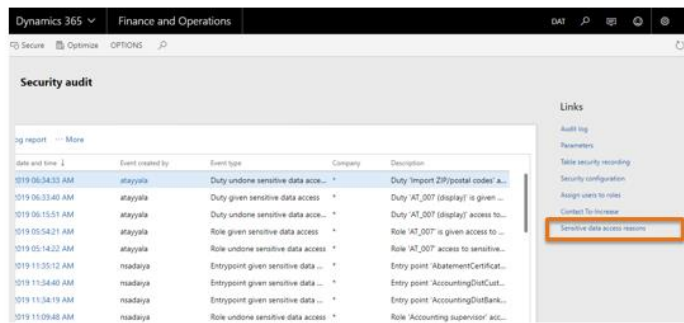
Dynamics 365 ∨ Finance and Operations DAT

Secure Optimize OPTIONS

Security audit

og report ··· More

| date and time ↓ | Event created by | Event type | Company | Description |
|---|---|---|---|---|
| 019 06:34:33 AM | atayyala | Duty undone sensitive data acce... | * | Duty 'Import ZIP/postal codes' a... |
| 019 06:33:40 AM | atayyala | Duty given sensitive data access | * | Duty 'AT_007 (display)' is given ... |
| 019 06:15:51 AM | atayyala | Duty undone sensitive data acce... | * | Duty 'AT_007 (display)' access to... |
| 019 05:54:21 AM | atayyala | Role given sensitive data access | * | Role 'AT_007' is given access to ... |
| 019 05:14:22 AM | atayyala | Role undone sensitive data access | * | Role 'AT_007' access to sensitive... |
| 019 11:35:12 AM | nsadaiya | Entrypoint given sensitive data ... | * | Entry point 'AbatementCertificat... |
| 019 11:34:40 AM | nsadaiya | Entrypoint given sensitive data ... | * | Entry point 'AccountingDistCust... |
| 019 11:34:19 AM | nsadaiya | Entrypoint given sensitive data ... | * | Entry point 'AccountingDistBank... |
| 019 11:09:48 AM | nsadaiya | Role undone sensitive data access | * | Role 'Accounting supervisor' acc... |

Links

Audit log
Parameters
Table security recording
Security configuration
Assign users to roles
Contact To Increase
Sensitive data access reasons